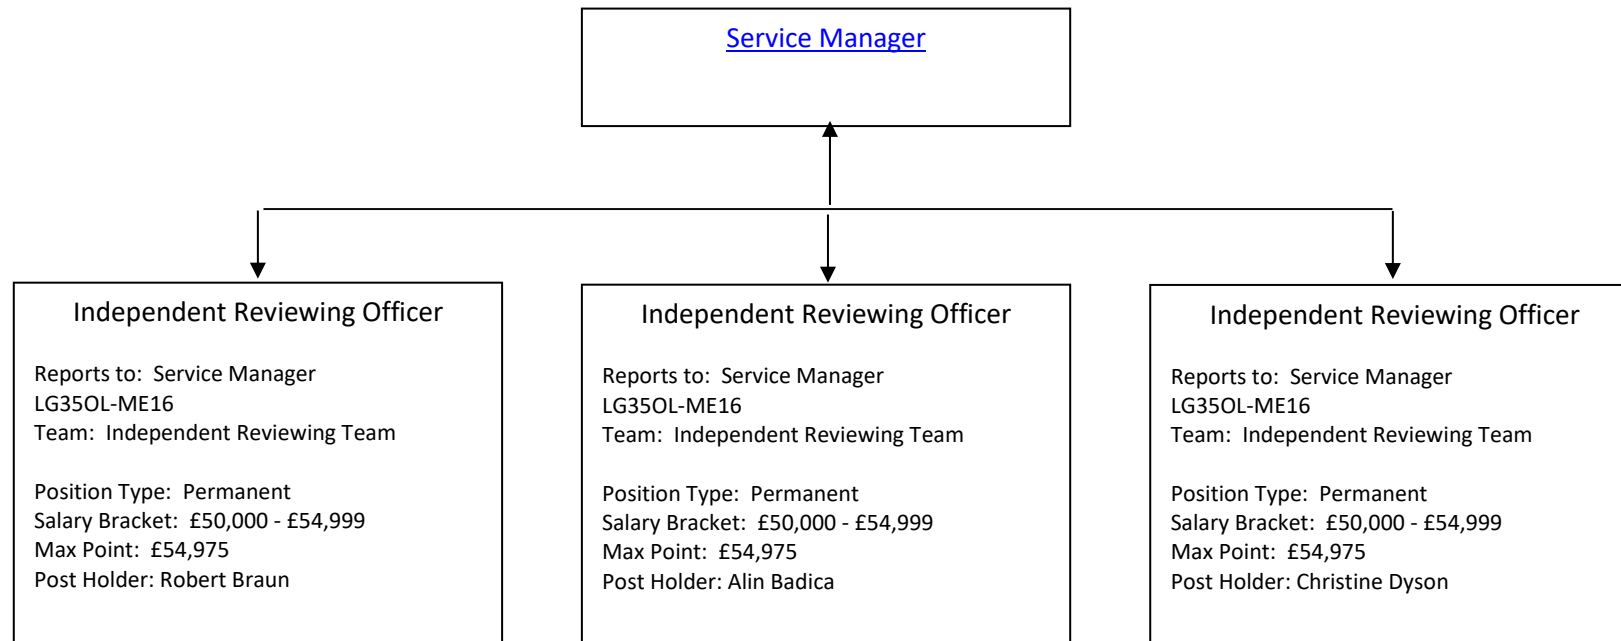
Service Manager

Independent Reviewing Officer

Reports to: Service Manager
LG35OL-ME16
Team: Independent Reviewing Team

Position Type: Permanent
Salary Bracket: £50,000 - £54,999
Max Point: £54,975
Post Holder: Robert Braun

Independent Reviewing Officer

Reports to: Service Manager
LG35OL-ME16
Team: Independent Reviewing Team

Position Type: Permanent
Salary Bracket: £50,000 - £54,999
Max Point: £54,975
Post Holder: Alin Badica

Independent Reviewing Officer

Reports to: Service Manager
LG35OL-ME16
Team: Independent Reviewing Team

Position Type: Permanent
Salary Bracket: £50,000 - £54,999
Max Point: £54,975
Post Holder: Christine Dyson